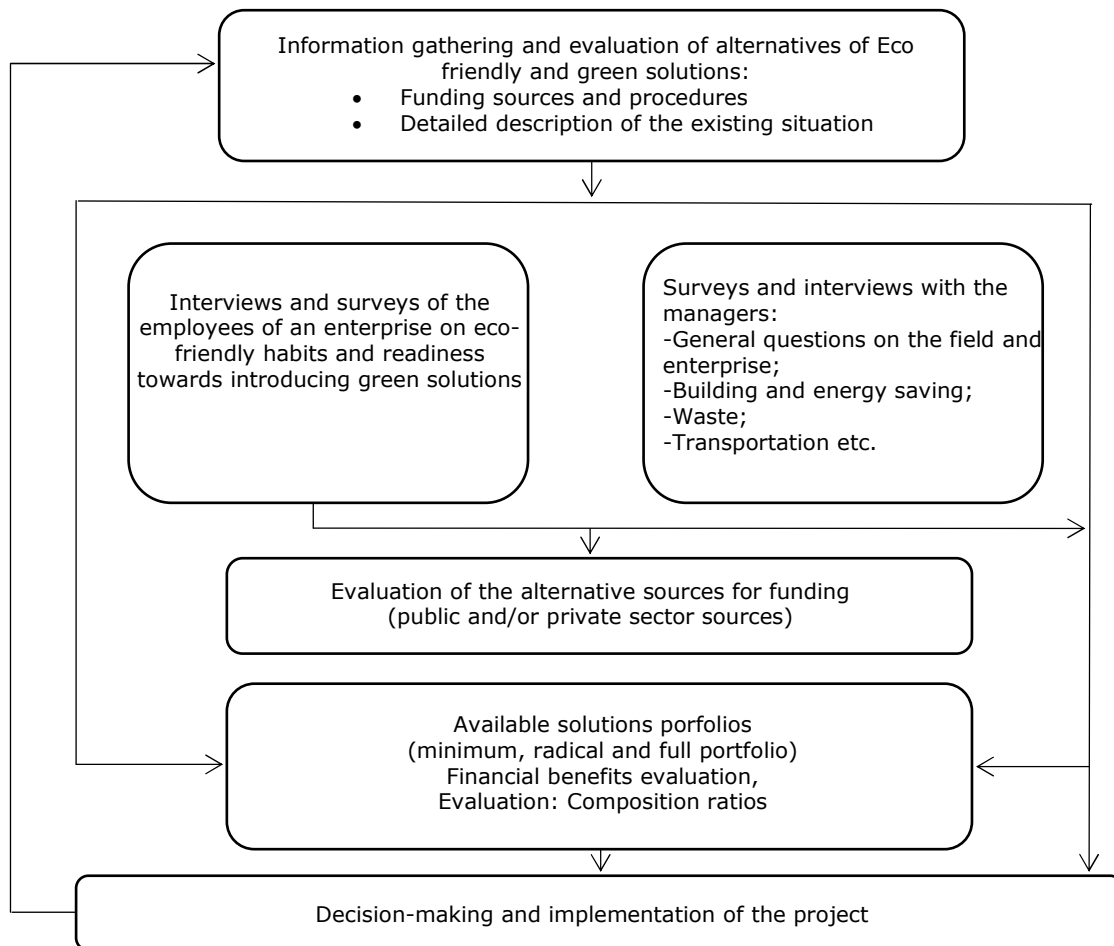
Information gathering and evaluation of alternatives of Eco friendly and green solutions:
- Funding sources and procedures
- Detailed description of the existing situation

Interviews and surveys of the employees of an enterprise on eco-friendly habits and readiness towards introducing green solutions

Surveys and interviews with the managers:
-General questions on the field and enterprise;
-Building and energy saving;
-Waste;
-Transportation etc.

Evaluation of the alternative sources for funding (public and/or private sector sources)

Available solutions porfolios
(minimum, radical and full portfolio)
Financial benefits evaluation,
Evaluation: Composition ratios

Decision-making and implementation of the project